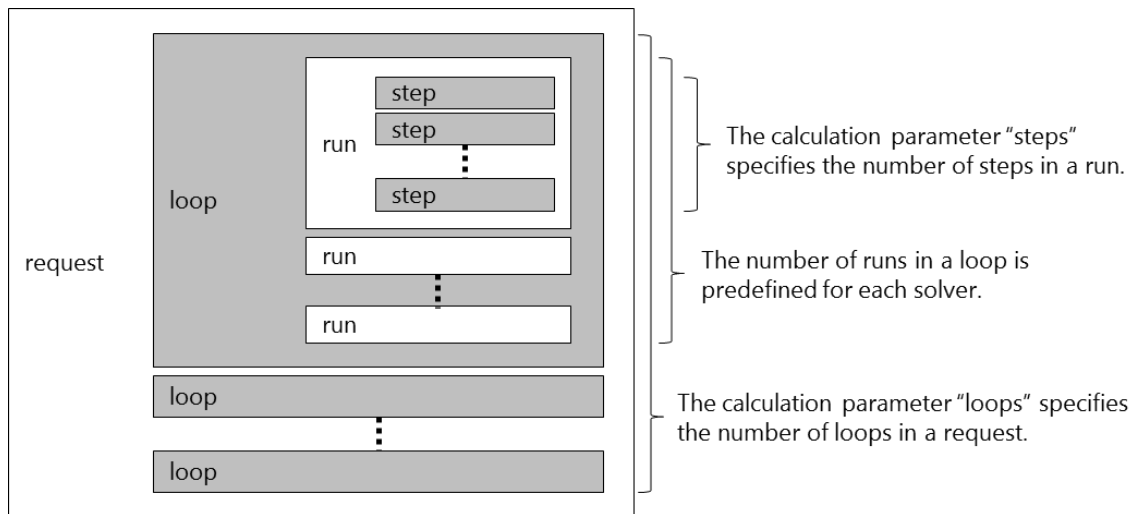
request

loop

run

step

step

step

run

run

loop

loop

The calculation parameter “steps” specifies the number of steps in a run.

The number of runs in a loop is predefined for each solver.

The calculation parameter “loops” specifies the number of loops in a request.